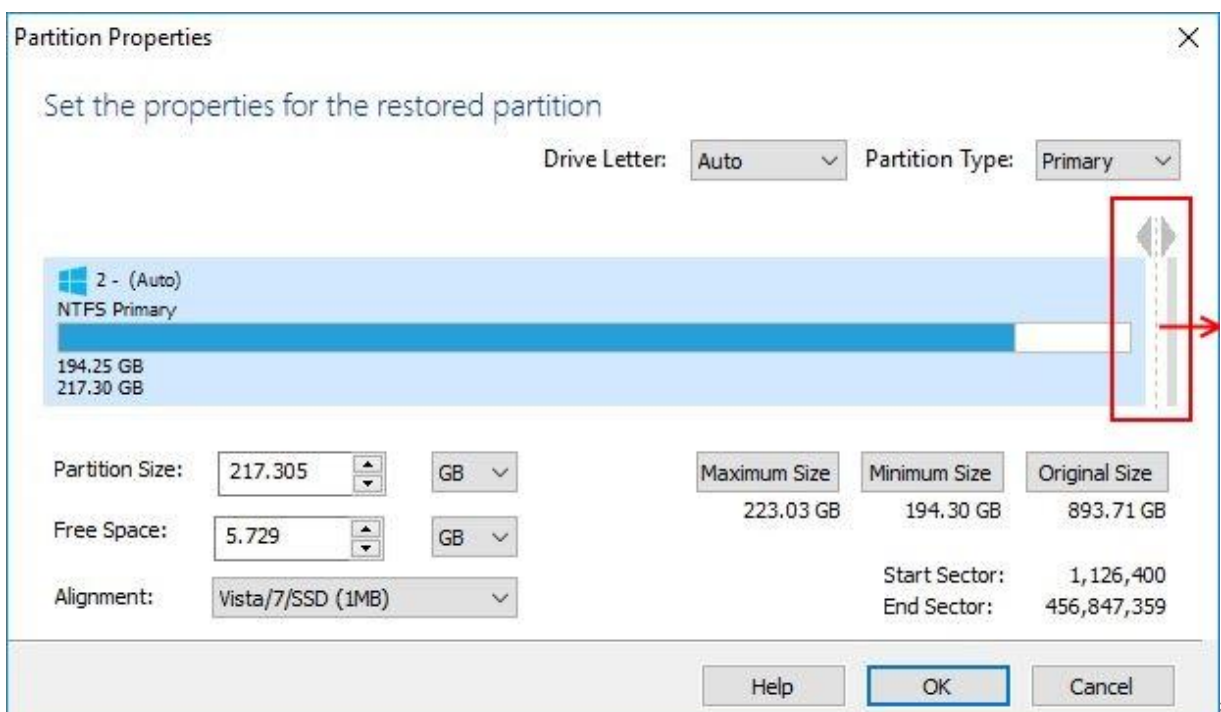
Partition Properties

×

Set the properties for the restored partition

Drive Letter: Auto

Partition Type: Primary

2 - (Auto)
NTFS Primary

194.25 GB
217.30 GB

Partition Size: 217.305 GB

Free Space: 5.729 GB

Alignment: Vista/7/SSD (1MB)

Maximum Size
223.03 GB

Minimum Size
194.30 GB

Original Size
893.71 GB

Start Sector: 1,126,400
End Sector: 456,847,359

Help

OK

Cancel